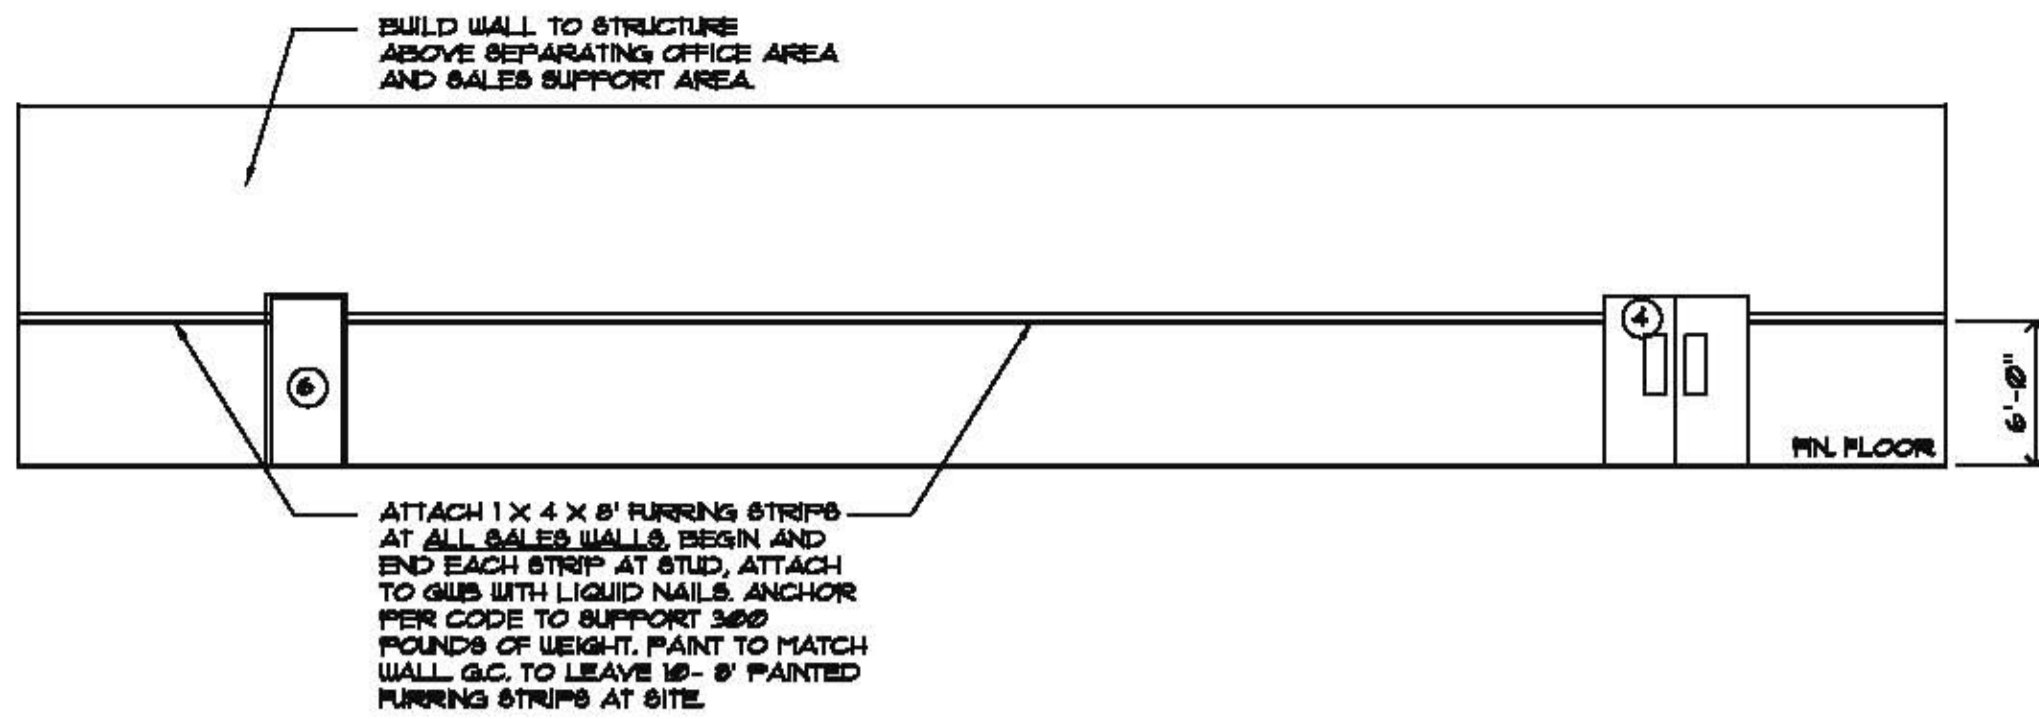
BUILD WALL TO STRUCTURE ABOVE SEPARATING OFFICE AREA AND SALES SUPPORT AREA.

6

4

FIN. FLOOR

6'-0"

ATTACH 1 X 4 X 8' FURRING STRIPS AT ALL SALES WALLS, BEGIN AND END EACH STRIP AT STUD, ATTACH TO GWB WITH LIQUID NAILS. ANCHOR PER CODE TO SUPPORT 300 POUNDS OF WEIGHT. PAINT TO MATCH WALL. G.C. TO LEAVE 10- 8' PAINTED FURRING STRIPS AT SITE.